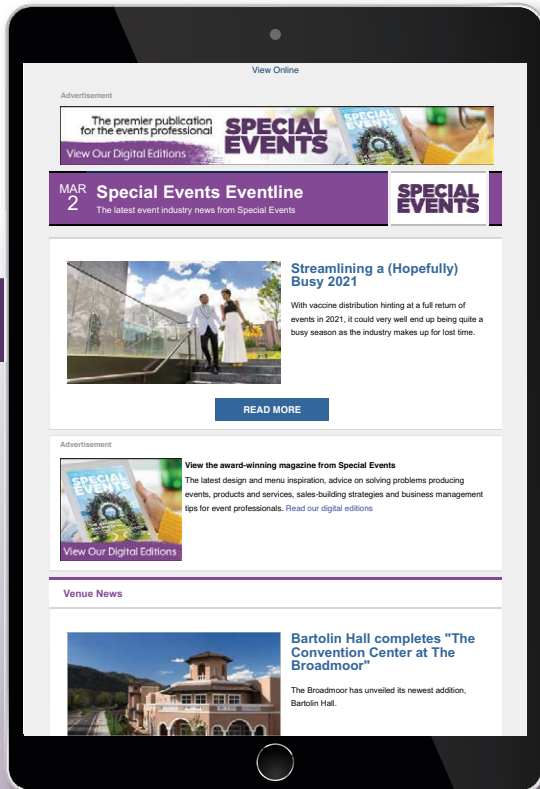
View Online

Advertisement

The premier publication for the events professional
SPECIAL EVENTS
View Our Digital Editions

MAR 2
Special Events Eventline
The latest event industry news from Special Events
SPECIAL EVENTS

Streamlining a (Hopefully) Busy 2021

With vaccine distribution hinting at a full return of events in 2021, it could very well end up being quite a busy season as the industry makes up for lost time.

READ MORE

Advertisement

View Our Digital Editions

View the award-winning magazine from Special Events
The latest design and menu inspiration, advice on solving problems producing events, products and services, sales-building strategies and business management tips for event professionals. Read our digital editions

Venue News

Bartolin Hall completes "The Convention Center at The Broadmoor"

The Broadmoor has unveiled its newest addition, Bartolin Hall.